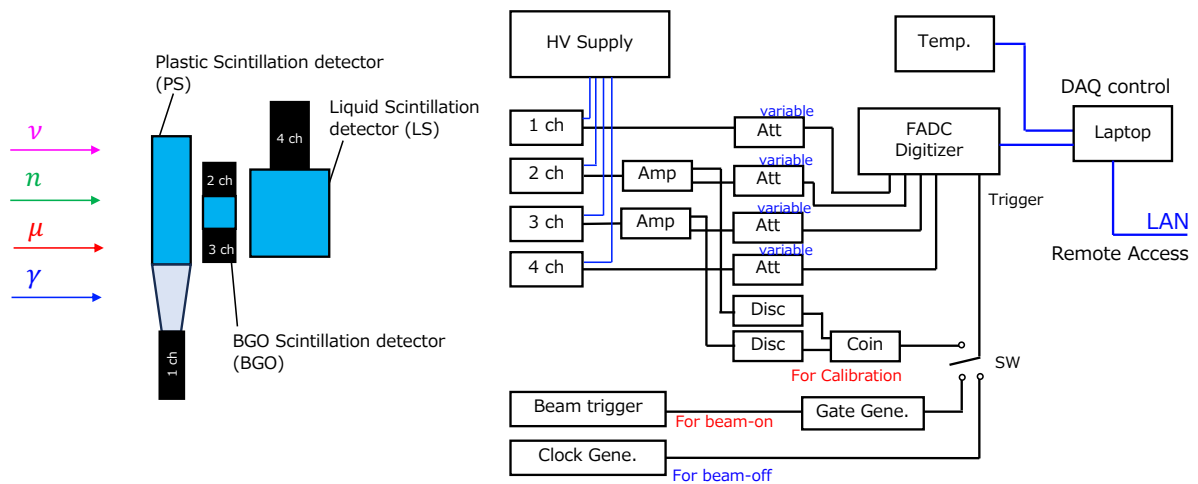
$\nu$
$n$
$\mu$
$\gamma$

Plastic Scintillation detector (PS)

2 ch
3 ch

4 ch

Liquid Scintillation detector (LS)

1 ch

BGO Scintillation detector (BGO)

HV Supply

Temp.

DAQ control

Laptop

1 ch
2 ch
3 ch
4 ch

Amp
Amp

variable
Att
variable
Att
variable
Att
variable
Att

FADC Digitizer

Trigger

LAN
Remote Access

Disc
Disc
Coin

SW

For Calibration

Beam trigger
For beam-on
Gate Gene.

Clock Gene.
For beam-off